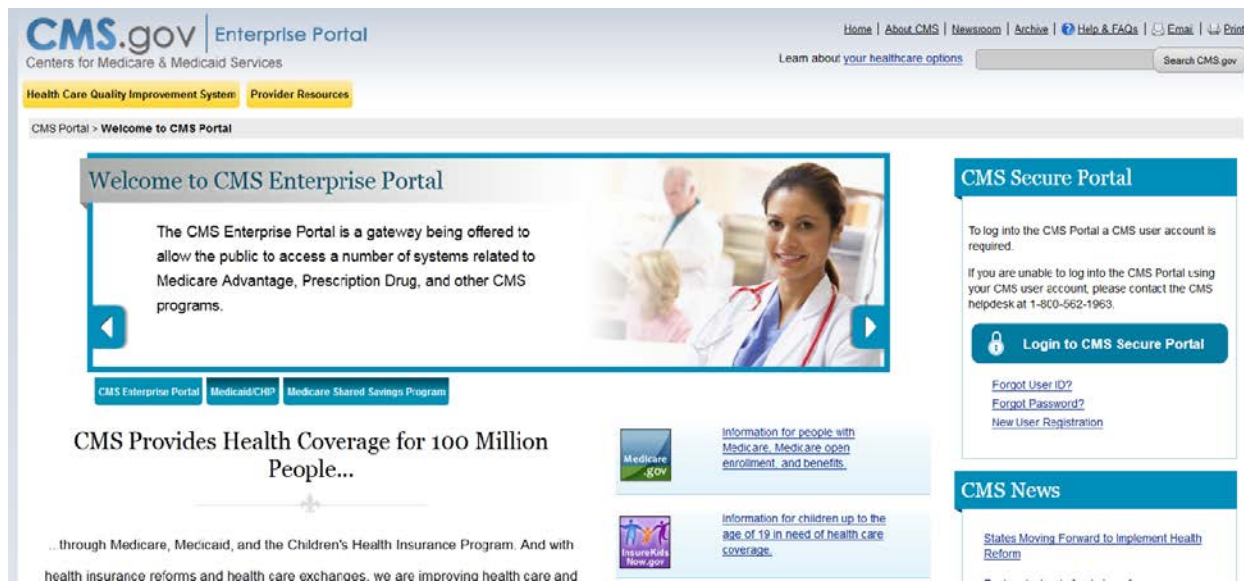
CMS.gov | Enterprise Portal
Centers for Medicare & Medicaid Services

Home | About CMS | Newsroom | Archive | Help & FAQs | Email | Print

Learn about your healthcare options

Search CMS.gov

Health Care Quality Improvement System | Provider Resources

CMS Portal > Welcome to CMS Portal

Welcome to CMS Enterprise Portal

The CMS Enterprise Portal is a gateway being offered to allow the public to access a number of systems related to Medicare Advantage, Prescription Drug, and other CMS programs.

CMS Enterprise Portal | Medicaid/CHIP | Medicare Shared Savings Program

CMS Provides Health Coverage for 100 Million People...

...through Medicare, Medicaid, and the Children's Health Insurance Program. And with health insurance reforms and health care exchanges, we are improving health care and

Medicare .gov

Information for people with Medicare, Medicare open enrollment, and benefits.

InsureKids Now.gov

Information for children up to the age of 19 in need of health care coverage.

CMS Secure Portal

To log into the CMS Portal a CMS user account is required.

If you are unable to log into the CMS Portal using your CMS user account, please contact the CMS helpdesk at 1-800-562-1963.

Login to CMS Secure Portal

Forgot User ID?
Forgot Password?
New User Registration

CMS News

States Moving Forward to Implement Health Reform

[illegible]